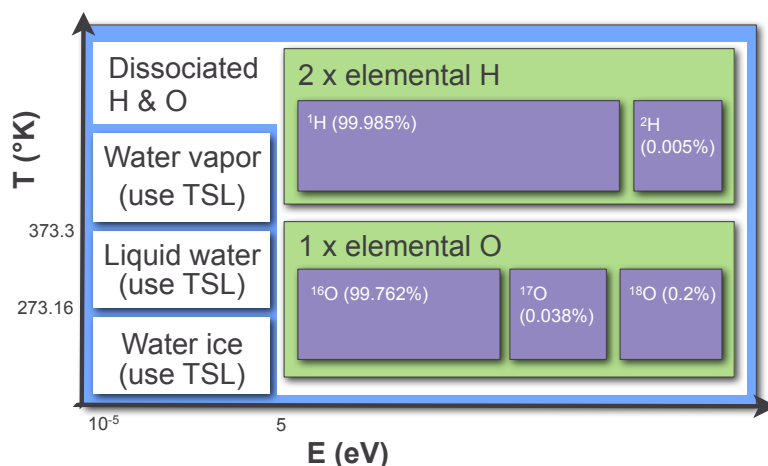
T (°K)

373.3

273.16

Dissociated H & O

Water vapor (use TSL)

Liquid water (use TSL)

Water ice (use TSL)

2 x elemental H

$^{1}$H (99.985%)

$^{2}$H (0.005%)

1 x elemental O

$^{16}$O (99.762%)

$^{17}$O (0.038%)

$^{18}$O (0.2%)

$10^{-5}$

5

E (eV)